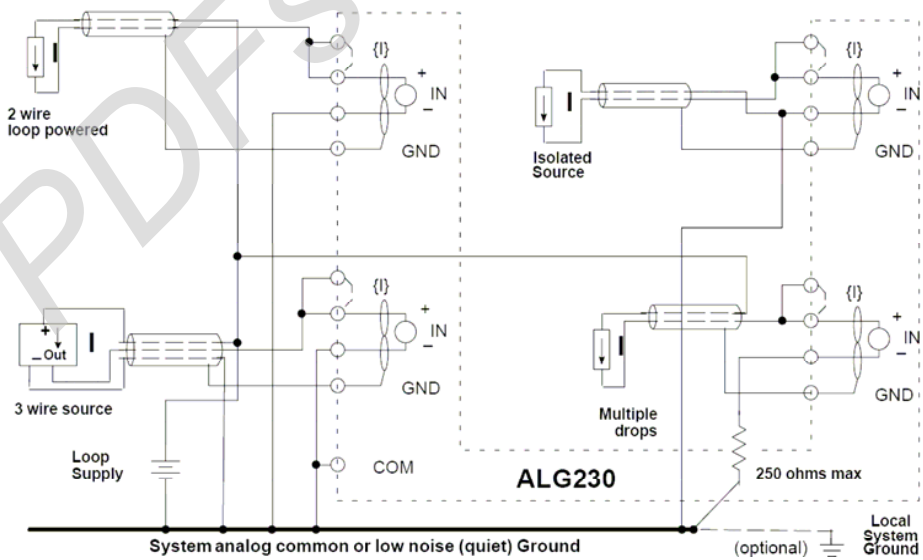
I

2 wire loop powered

{I}

+

IN

–

GND

I

Isolated Source

{I}

+

IN

–

GND

+

Out

I

3 wire source

{I}

+

IN

–

GND

I

Multiple drops

{I}

+

IN

–

GND

Loop Supply

COM

ALG230

250 ohms max

System analog common or low noise (quiet) Ground

(optional)

Local System Ground